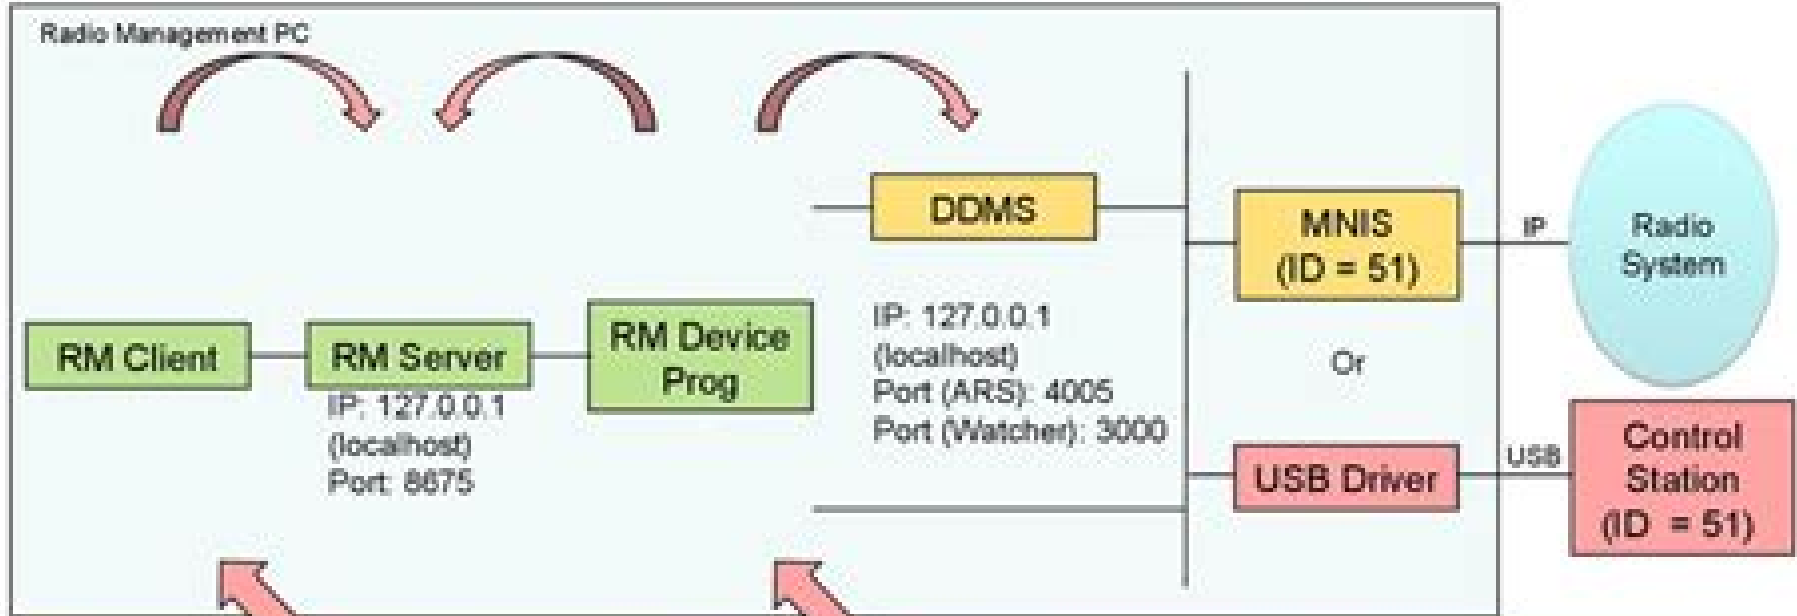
Radio Management PC

DDMS

MNIS (ID = 51)

IP

Radio System

RM Client

RM Server

IP: 127.0.0.1 (localhost) Port: 8675

RM Device Prog

IP: 127.0.0.1 (localhost) Port (ARS): 4005 Port (Watcher): 3000

Or

USB Driver

USB

Control Station (ID = 51)